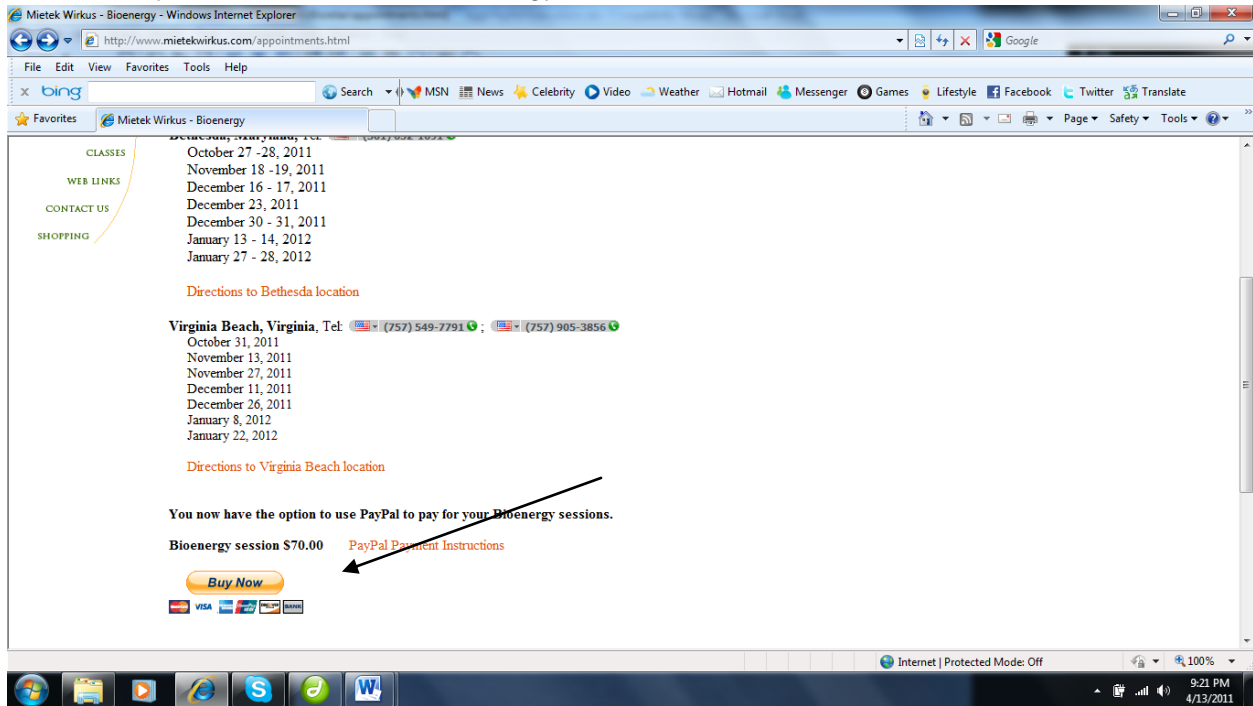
Mietek Wirkus - Bioenergy - Windows Internet Explorer

http://www.mietekwirkus.com/appointments.html

Google

File Edit View Favorites Tools Help

bing

Search MSN News Celebrity Video Weather Hotmail Messenger Games Lifestyle Facebook Twitter Translate

Favorites

Mietek Wirkus - Bioenergy

Page Safety Tools

CLASSES

WEB LINKS

CONTACT US

SHOPPING

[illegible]

October 27 -28, 2011
November 18 -19, 2011
December 16 - 17, 2011
December 23, 2011
December 30 - 31, 2011
January 13 - 14, 2012
January 27 - 28, 2012

Directions to Bethesda location

Virginia Beach, Virginia, Tel: (757) 549-7791 ; (757) 905-3856

October 31, 2011
November 13, 2011
November 27, 2011
December 11, 2011
December 26, 2011
January 8, 2012
January 22, 2012

Directions to Virginia Beach location

You now have the option to use PayPal to pay for your Bioenergy sessions.

Bioenergy session $70.00 PayPal Payment Instructions

Buy Now

VISA BANK

Internet | Protected Mode: Off

100%

9:21 PM
4/13/2011